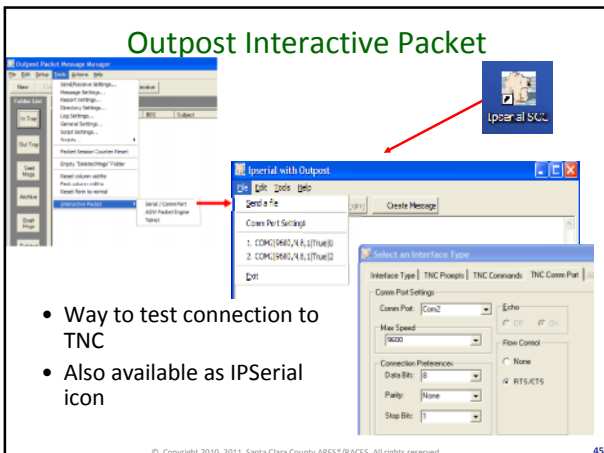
Outpost Interactive Packet

Outpost Packet Message Manager

File Edit Setup Tools Actions Help

New

Folder List

In Tray

Out Tray

Sent Msgs

Archive

Draft Msgs

Send/Receive Settings...
Message Settings...
Report Settings...
Directory Settings...
Log Settings...
General Settings...
Script Settings...
Scripts
Packet Session Counter Reset
Empty "Deleted Msgs" Folder
Reset column widths
Pack column widths
Reset form to normal
Interactive Packet

Serial / Comm Port
AGW Packet Engine
Telnet

BBS

Subject

Ipserial SCC

Ipserial with Outpost

File Edit Tools Help

Send a file

Comm Port Settings

1. COM2|9600,N,8,1|True|0
2. COM2|9600,N,8,1|True|2

Exit

Create Message

Select an Interface Type

Interface Type | TNC Prompts | TNC Commands | TNC Comm Port

Comm Port Settings

Comm Port: Com2

Echo

Off On

Max Speed

9600

Flow Control

None

RTS/CTS

Connection Preferences

Data Bits: 8

Parity: None

Stop Bits: 1

• Way to test connection to TNC

• Also available as IPSerial icon

© Copyright 2010, 2011, Santa Clara County ARES®/RACES. All rights reserved.

45